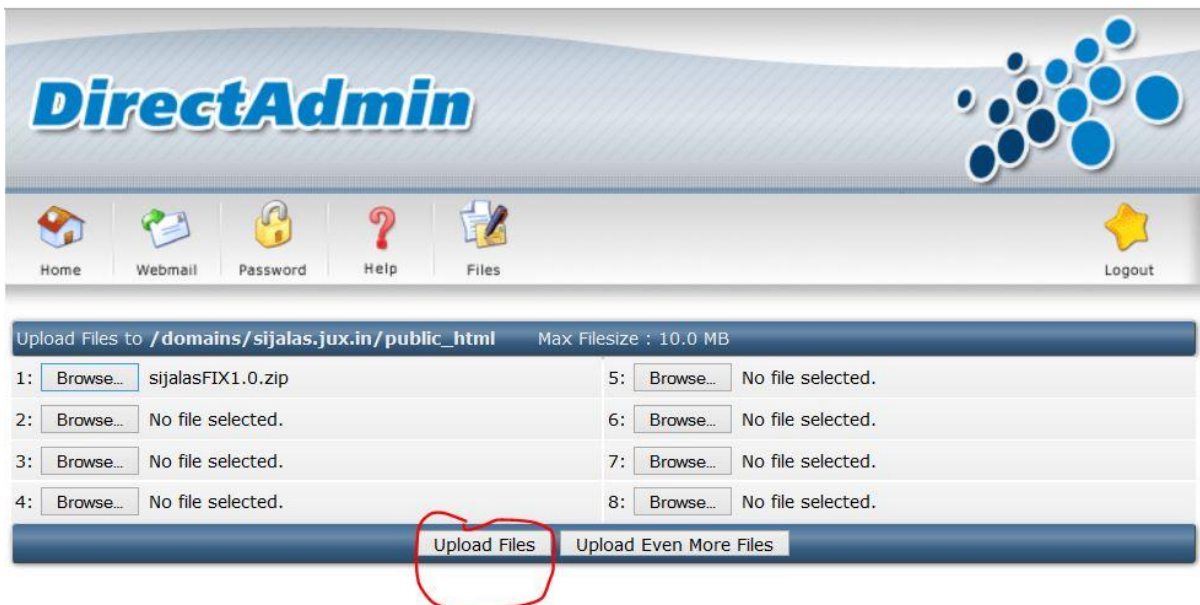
DirectAdmin

Home Webmail Password Help Files Logout

Upload Files to /domains/sijalas.jux.in/public_html Max Filesize : 10.0 MB

| | |
|---|---|
| 1: Browse... sijalasFIX1.0.zip | 5: Browse... No file selected. |
| 2: Browse... No file selected. | 6: Browse... No file selected. |
| 3: Browse... No file selected. | 7: Browse... No file selected. |
| 4: Browse... No file selected. | 8: Browse... No file selected. |

Upload Files Upload Even More Files